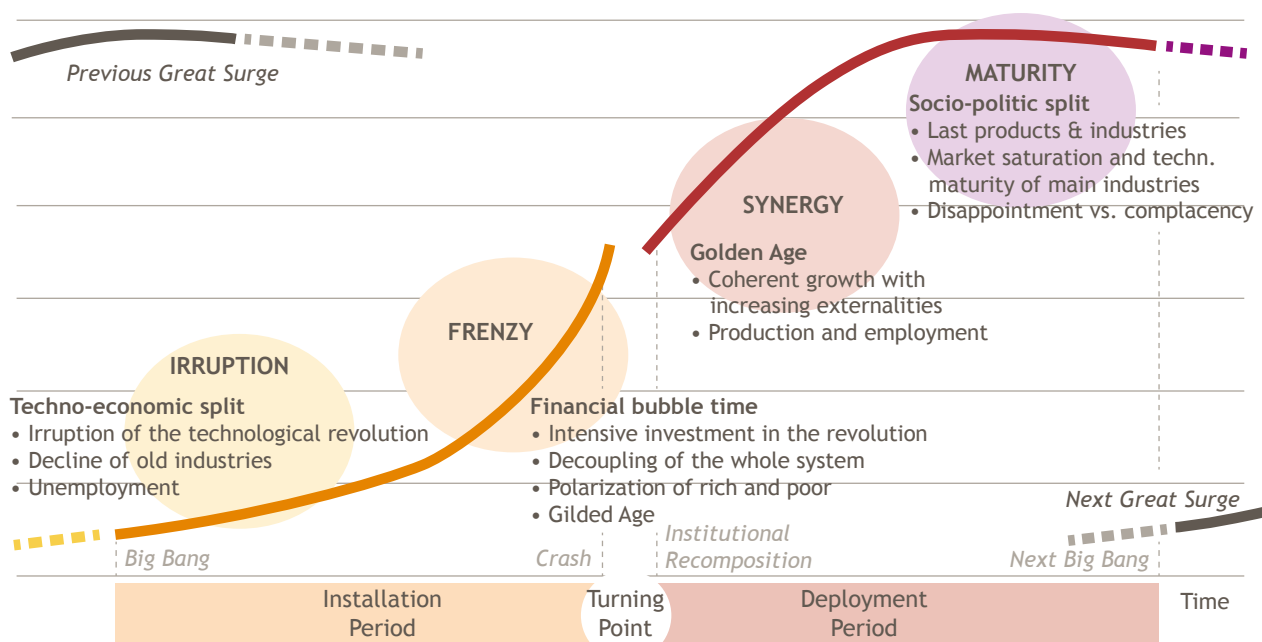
Previous Great Surge

MATURITY
Socio-politic split
• Last products & industries
• Market saturation and techn. maturity of main industries
• Disappointment vs. complacency

SYNERGY
Golden Age
• Coherent growth with increasing externalities
• Production and employment

FRENZY

IRRUPTION
Techno-economic split
• Irruption of the technological revolution
• Decline of old industries
• Unemployment

Financial bubble time
• Intensive investment in the revolution
• Decoupling of the whole system
• Polarization of rich and poor
• Gilded Age

Next Great Surge

Big Bang

Crash

Institutional Recomposition

Next Big Bang

Installation Period

Turning Point

Deployment Period

Time